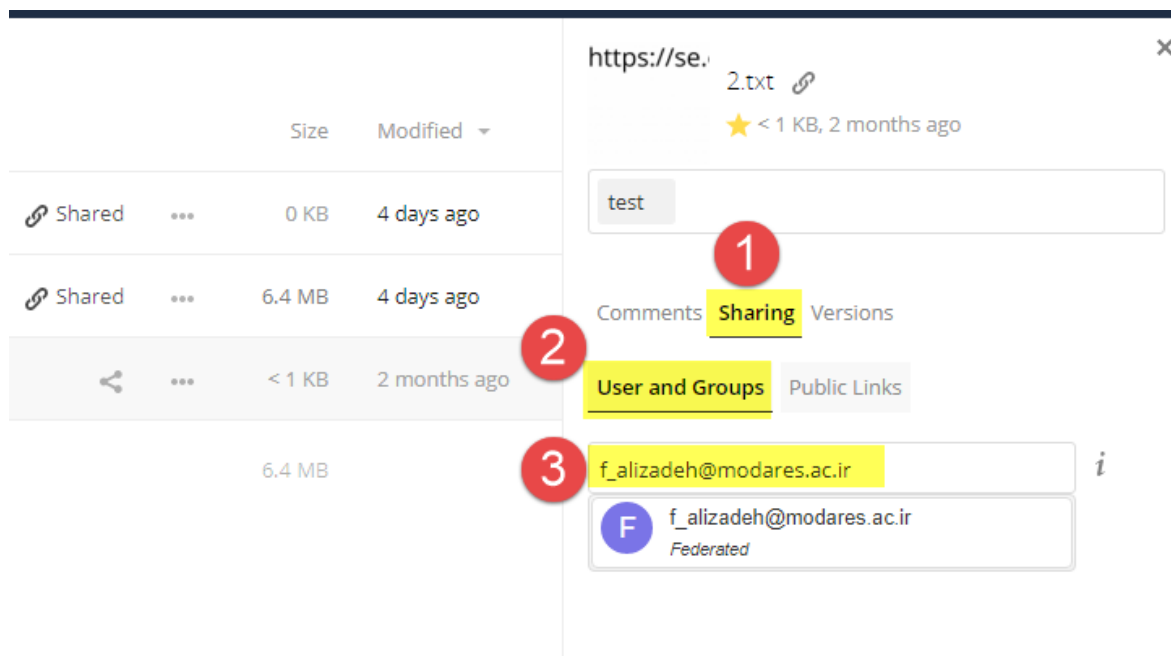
Size Modified

Shared 0 KB 4 days ago

Shared 6.4 MB 4 days ago

< 1 KB 2 months ago

6.4 MB

https://se.

2.txt

< 1 KB, 2 months ago

test

1

Comments Sharing Versions

2

User and Groups Public Links

3

f_alizadeh@modares.ac.ir

i

F f_alizadeh@modares.ac.ir
Federated